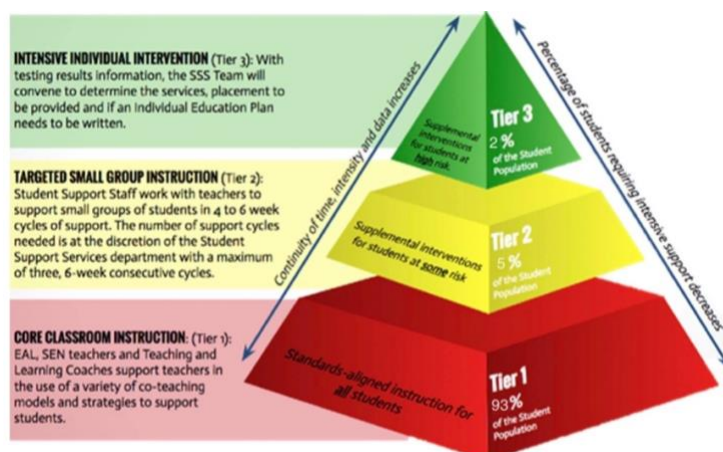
INTENSIVE INDIVIDUAL INTERVENTION (Tier 3): With testing results information, the SSS Team will convene to determine the services, placement to be provided and if an Individual Education Plan needs to be written.

TARGETED SMALL GROUP INSTRUCTION (Tier 2): Student Support Staff work with teachers to support small groups of students in 4 to 6 week cycles of support. The number of support cycles needed is at the discretion of the Student Support Services department with a maximum of three, 6-week consecutive cycles.

CORE CLASSROOM INSTRUCTION: (Tier 1): EAL, SEN teachers and Teaching and Learning Coaches support teachers in the use of a variety of co-teaching models and strategies to support students.

Continuity of time, intensity and data increases

Percentage of students requiring intensive support decreases

Supplemental interventions for students at high risk

Tier 3
2%
of the Student Population

Supplemental interventions for students at some risk

Tier 2
5%
of the Student Population

Standards-aligned instruction for all students

Tier 1
93%
of the Student Population